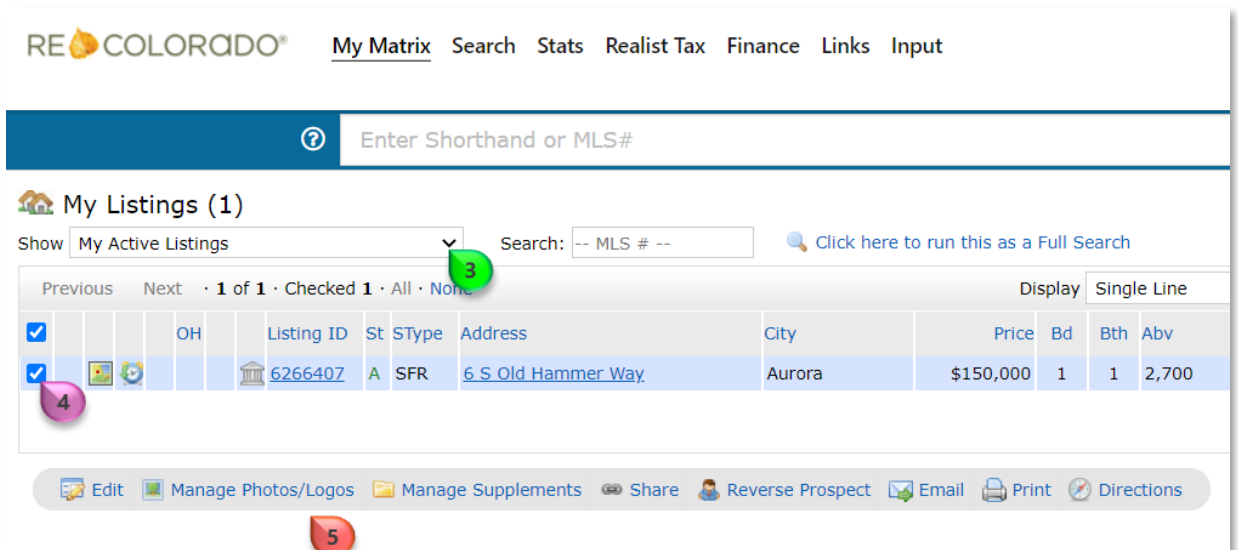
RE COLORADO® My Matrix Search Stats Realist Tax Finance Links Input

Enter Shorthand or MLS#

My Listings (1)

Show My Active Listings

3

Search: -- MLS # --

Click here to run this as a Full Search

Previous Next · 1 of 1 · Checked 1 · All · None

Display Single Line

| | | | | OH | | | Listing ID | St | SType | Address | City | Price | Bd | Bth | Abv |
|---|---|---|---|---|---|---|---|---|---|---|---|---|---|---|---|
| | | | | | | | 6266407 | A | SFR | 6 S Old Hammer Way | Aurora | $150,000 | 1 | 1 | 2,700 |

4

Edit Manage Photos/Logos Manage Supplements Share Reverse Prospect Email Print Directions

5